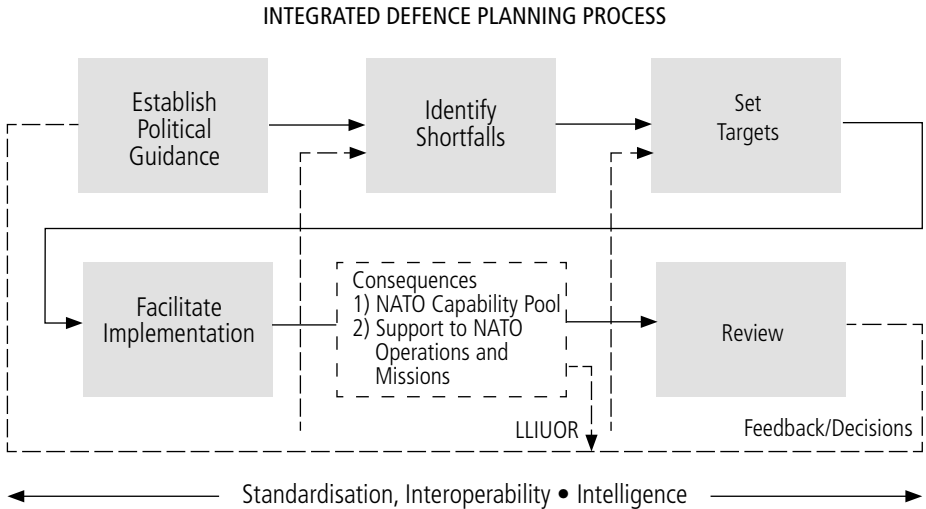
INTEGRATED DEFENCE PLANNING PROCESS

Establish Political Guidance

Identify Shortfalls

Set Targets

Facilitate Implementation

Consequences
1) NATO Capability Pool
2) Support to NATO Operations and Missions

Review

LLIUOR

Feedback/Decisions

Standardisation, Interoperability • Intelligence